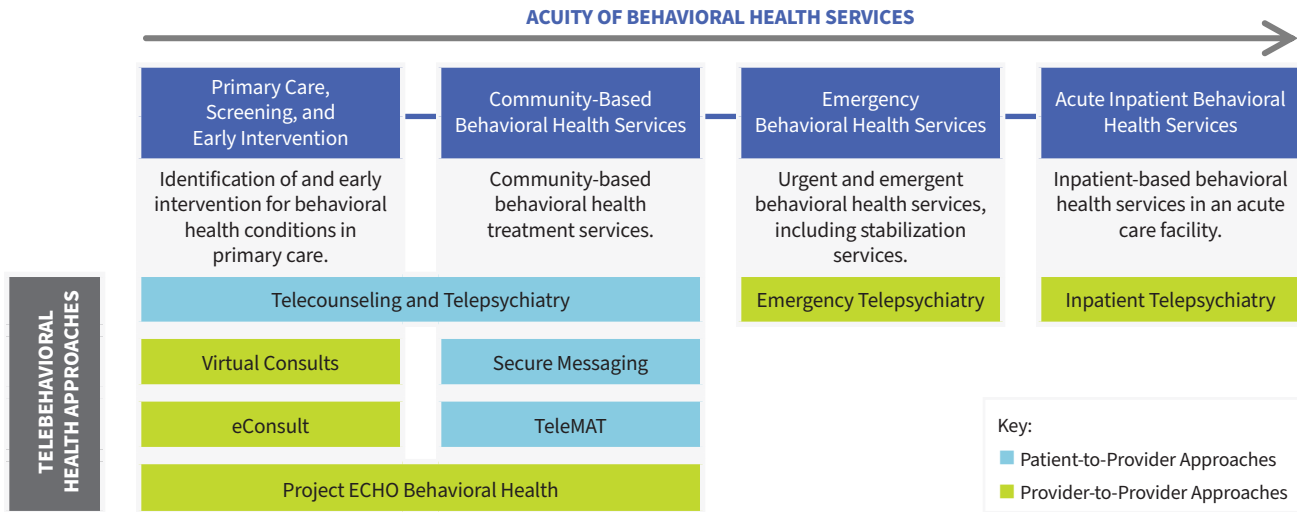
ACUITY OF BEHAVIORAL HEALTH SERVICES

Primary Care, Screening, and Early Intervention

Identification of and early intervention for behavioral health conditions in primary care.

Community-Based Behavioral Health Services

Community-based behavioral health treatment services.

Emergency Behavioral Health Services

Urgent and emergent behavioral health services, including stabilization services.

Acute Inpatient Behavioral Health Services

Inpatient-based behavioral health services in an acute care facility.

TELEBEHAVIORAL HEALTH APPROACHES

Telecounseling and Telepsychiatry

Emergency Telepsychiatry

Inpatient Telepsychiatry

Virtual Consults

Secure Messaging

eConsult

TeleMAT

Project ECHO Behavioral Health

Key:
Patient-to-Provider Approaches
Provider-to-Provider Approaches